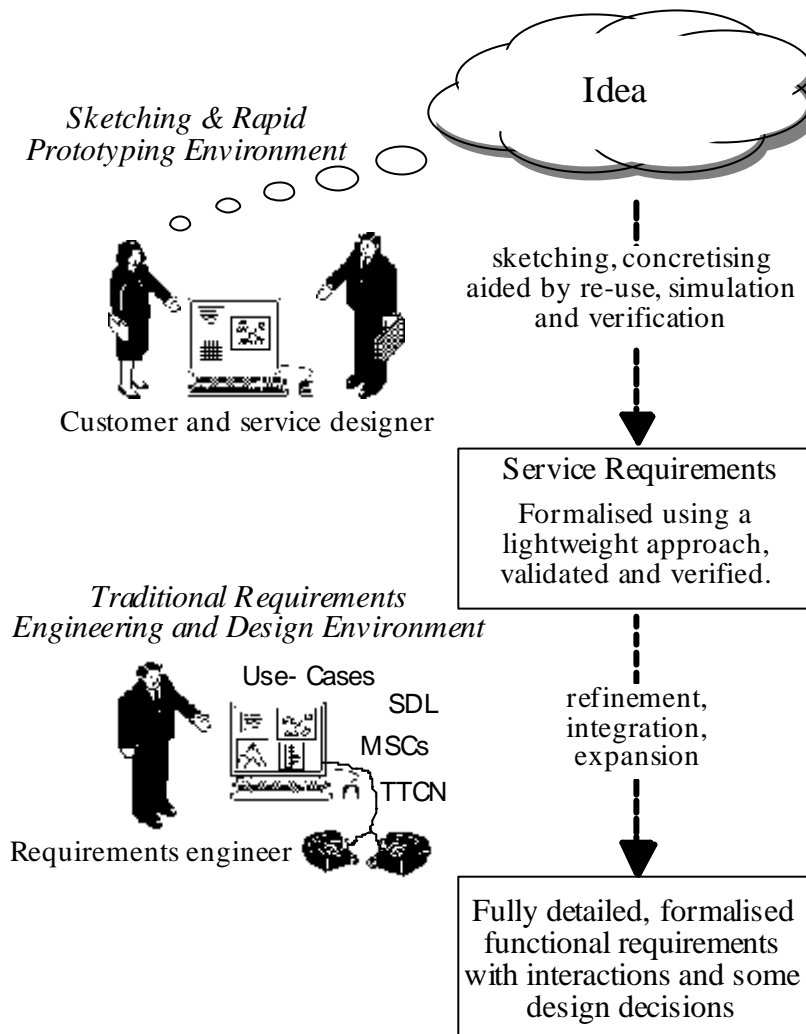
Idea

*Sketching & Rapid Prototyping Environment*

sketching, concretising aided by re-use, simulation and verification

Customer and service designer

Service Requirements

Formalised using a lightweight approach, validated and verified.

*Traditional Requirements Engineering and Design Environment*

Use- Cases

SDL

MSCs

TTCN

refinement, integration, expansion

Requirements engineer

Fully detailed, formalised functional requirements with interactions and some design decisions